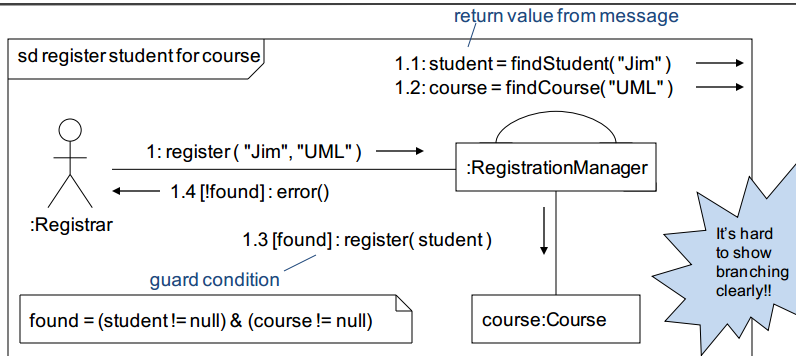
return value from message

sd register student for course

1.1: student = findStudent( "Jim" )
1.2: course = findCourse( "UML" )

1: register ( "Jim", "UML" )

:RegistrationManager

1.4 [!found] : error()

:Registrar

1.3 [found] : register( student )

guard condition

It's hard to show branching clearly!!

found = (student != null) & (course != null)

course:Course